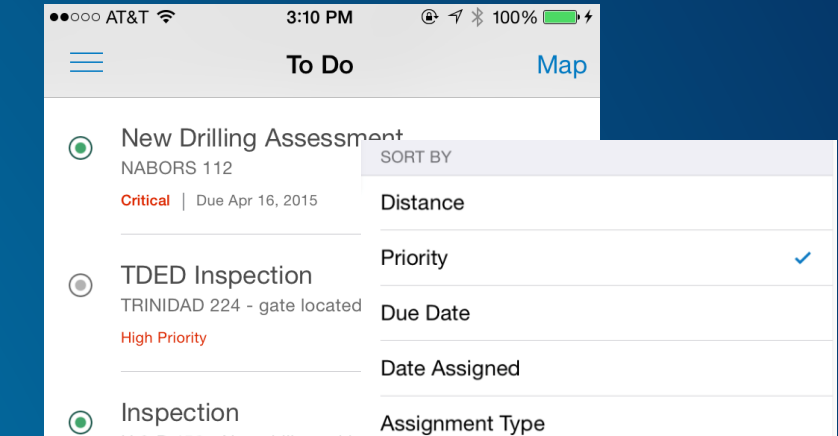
●●○○○ AT&T 3:10 PM 100%

To Do

Map

New Drilling Assessment

NABORS 112

Critical | Due Apr 16, 2015

TDED Inspection

TRINIDAD 224 - gate located

High Priority

Inspection

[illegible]

SORT BY

Distance

Priority ✓

Due Date

Date Assigned

Assignment Type